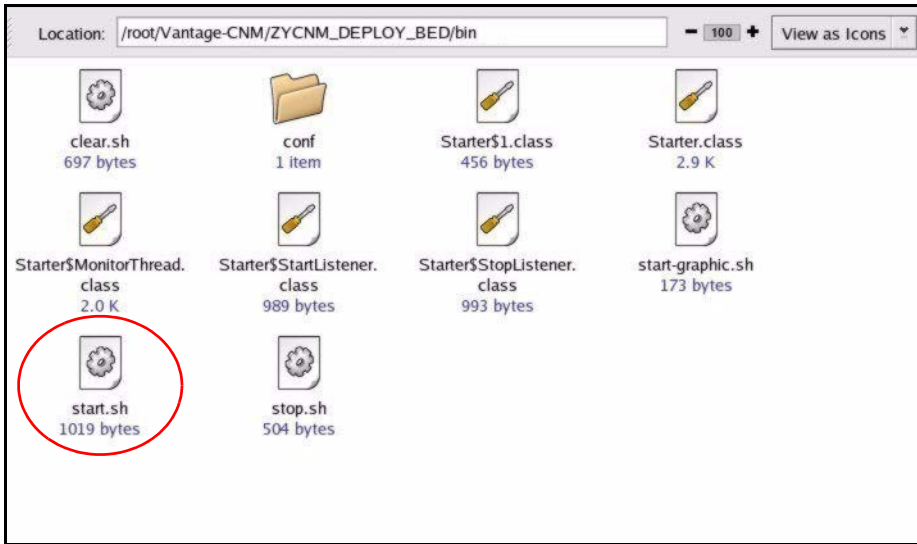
Location: /root/Vantage-CNM/ZYCNM_DEPLOY_BED/bin

− 100 +

View as Icons

clear.sh
697 bytes

conf
1 item

Starter$1.class
456 bytes

Starter.class
2.9 K

Starter$MonitorThread.class
2.0 K

Starter$StartListener.class
989 bytes

Starter$StopListener.class
993 bytes

start-graphic.sh
173 bytes

start.sh
1019 bytes

stop.sh
504 bytes